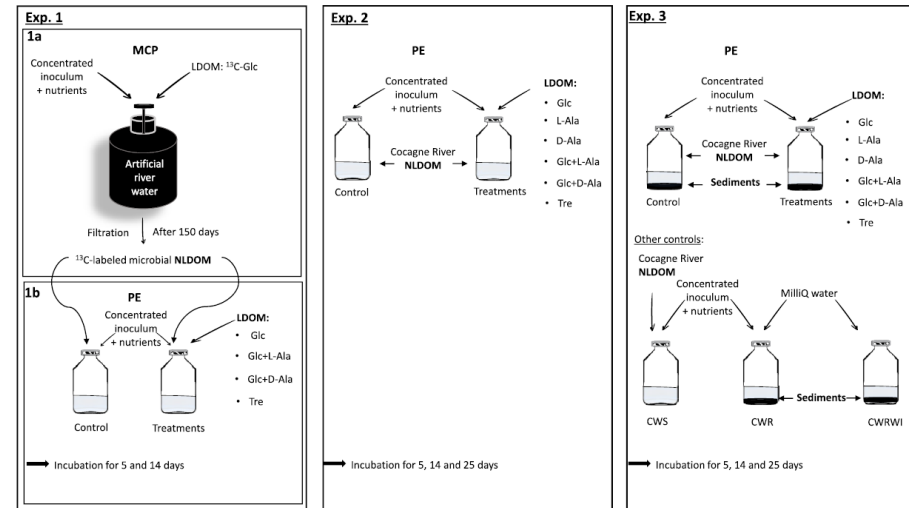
Exp. 1

1a

MCP

Concentrated inoculum + nutrients

LDOM: $^{13}$C-Glc

Artificial river water

Filtration

After 150 days

$^{13}$C-labeled microbial NLDOM

1b

PE

Concentrated inoculum + nutrients

LDOM:
- Glc
- Glc+L-Ala
- Glc+D-Ala
- Tre

Control

Treatments

Incubation for 5 and 14 days

Exp. 2

PE

Concentrated inoculum + nutrients

LDOM:
- Glc
- L-Ala
- D-Ala
- Glc+L-Ala
- Glc+D-Ala
- Tre

Cocagne River NLDOM

Control

Treatments

Incubation for 5, 14 and 25 days

Exp. 3

PE

Concentrated inoculum + nutrients

LDOM:
- Glc
- L-Ala
- D-Ala
- Glc+L-Ala
- Glc+D-Ala
- Tre

Cocagne River NLDOM

Sediments

Control

Treatments

Other controls:

Cocagne River NLDOM

Concentrated inoculum + nutrients

MilliQ water

Sediments

CWS

CWR

CWRWI

Incubation for 5, 14 and 25 days